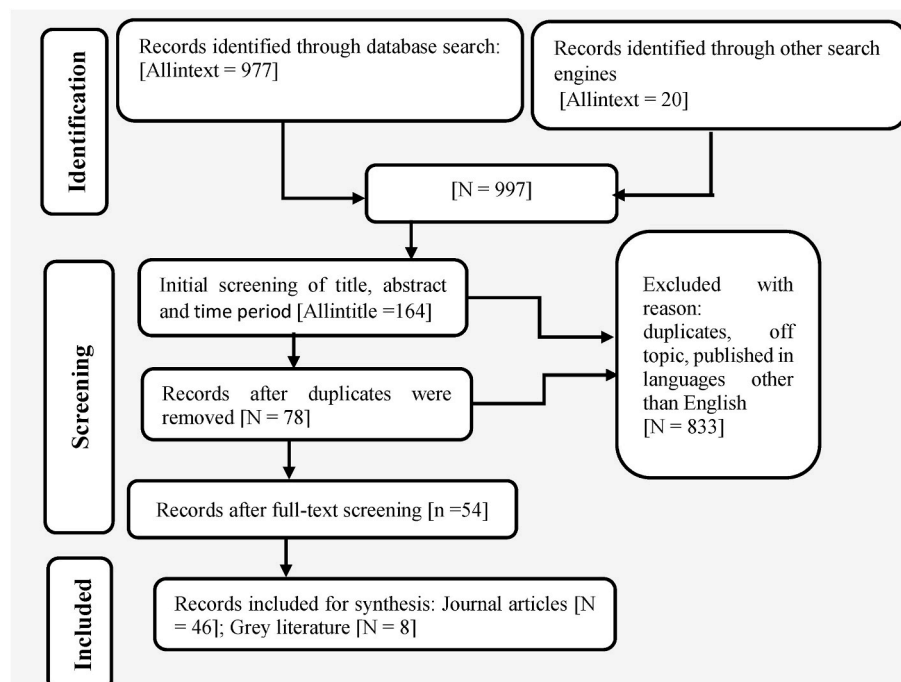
Identification

Records identified through database search: [Allintext = 977]

Records identified through other search engines [Allintext = 20]

[N = 997]

Screening

Initial screening of title, abstract and time period [Allintitle =164]

Excluded with reason: duplicates, off topic, published in languages other than English [N = 833]

Records after duplicates were removed [N = 78]

Records after full-text screening [n =54]

Included

Records included for synthesis: Journal articles [N = 46]; Grey literature [N = 8]